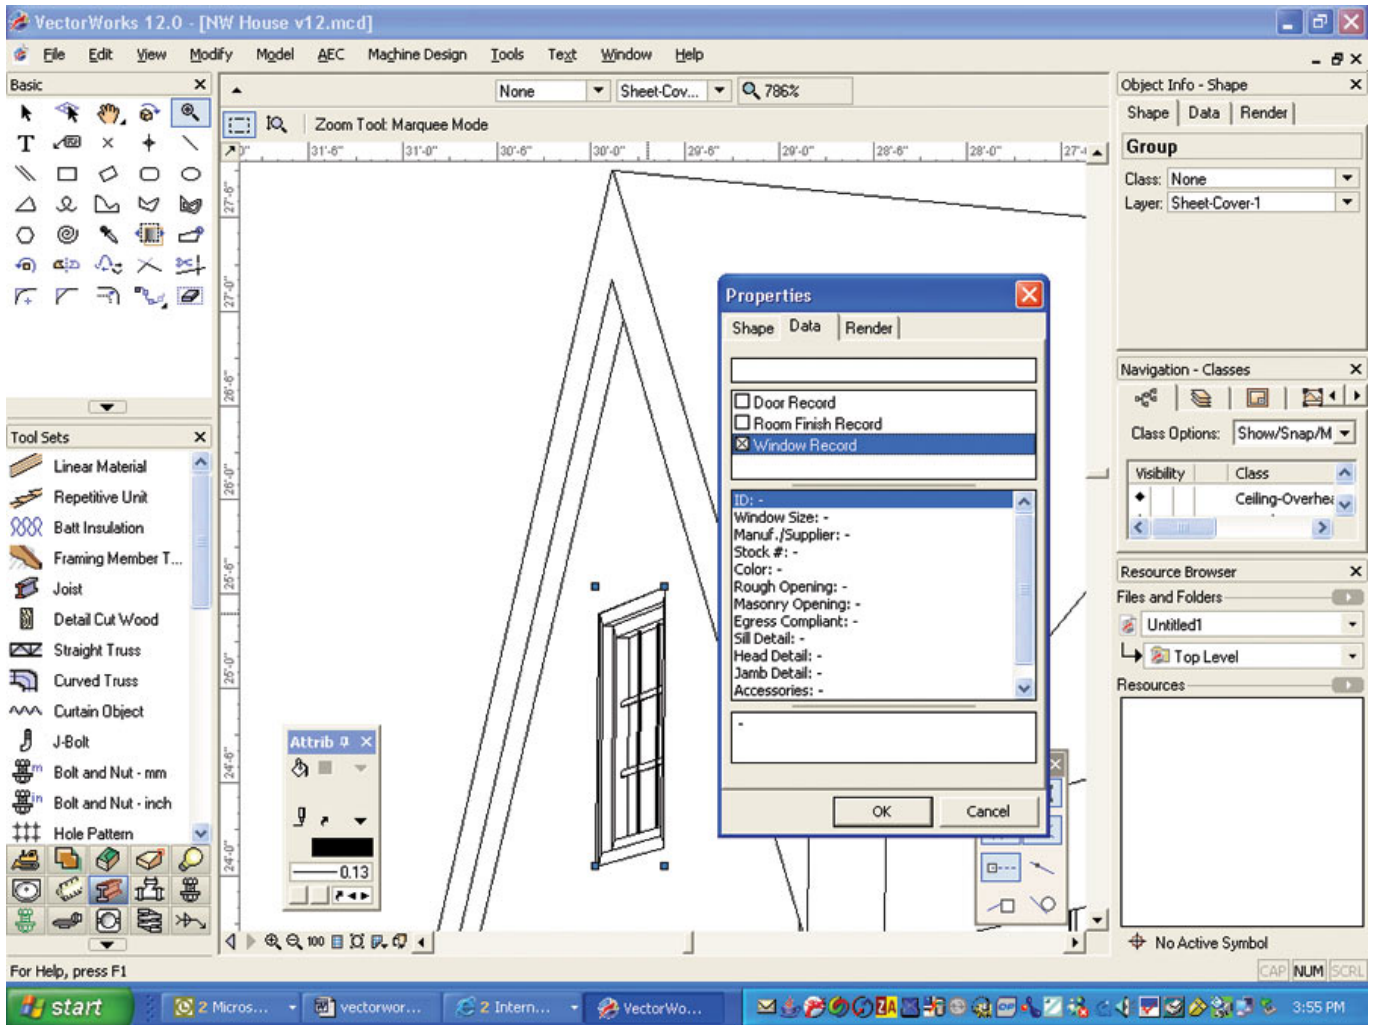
VectorWorks 12.0 - [NW House v12.mcd]

File Edit View Modify Model AEC Machine Design Tools Text Window Help

Basic

None Sheet-Cov... 786%

Zoom Tool: Marquee Mode

31'-6" 31'-0" 30'-6" 30'-0" 29'-6" 29'-0" 28'-6" 28'-0" 27'-6"

27'-6" 27'-0" 26'-6" 26'-0" 25'-6" 25'-0" 24'-6" 24'-0"

Object Info - Shape

Shape Data Render

Group

Class: None

Layer: Sheet-Cover-1

Tool Sets

Linear Material
Repetitive Unit
Batt Insulation
Framing Member T...
Joist
Detail Cut Wood
Straight Truss
Curved Truss
Curtain Object
J-Bolt
Bolt and Nut - mm
Bolt and Nut - inch
Hole Pattern

Properties

Shape Data Render

Door Record
Room Finish Record
Window Record

ID: -
Window Size: -
Manuf./Supplier: -
Stock #: -
Color: -
Rough Opening: -
Masonry Opening: -
Egress Compliant: -
Sill Detail: -
Head Detail: -
Jamb Detail: -
Accessories: -

-

OK Cancel

Navigation - Classes

Class Options: Show/Snap/M

Visibility Class

Ceiling-Overhe

Resource Browser

Files and Folders

Untitled1

Top Level

Resources

No Active Symbol

Attrib

0.13

100

For Help, press F1

CAP NUM SCRL

start 2 Micros... vectorwor... 2 Intern... VectorWo... 3:55 PM